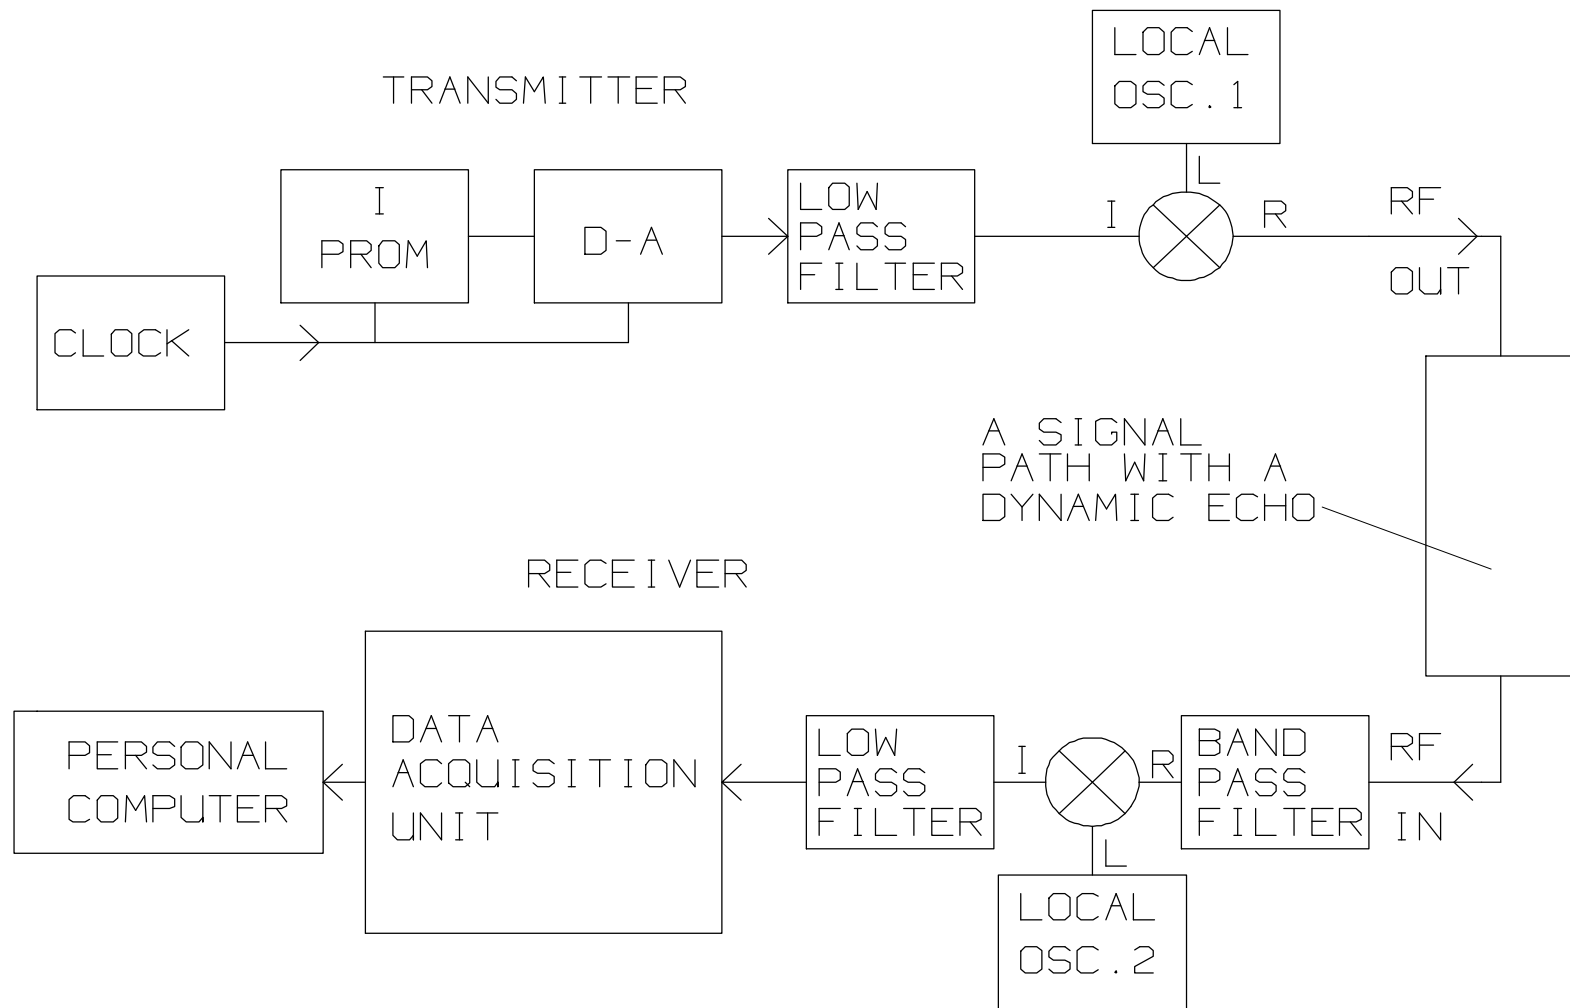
TRANSMITTER

LOCAL OSC. 1

L

I PROM

D-A

LOW PASS FILTER

I

R

RF OUT

CLOCK

A SIGNAL PATH WITH A DYNAMIC ECHO

RECEIVER

PERSONAL COMPUTER

DATA ACQUISITION UNIT

LOW PASS FILTER

I

R

BAND PASS FILTER

RF IN

L

LOCAL OSC. 2